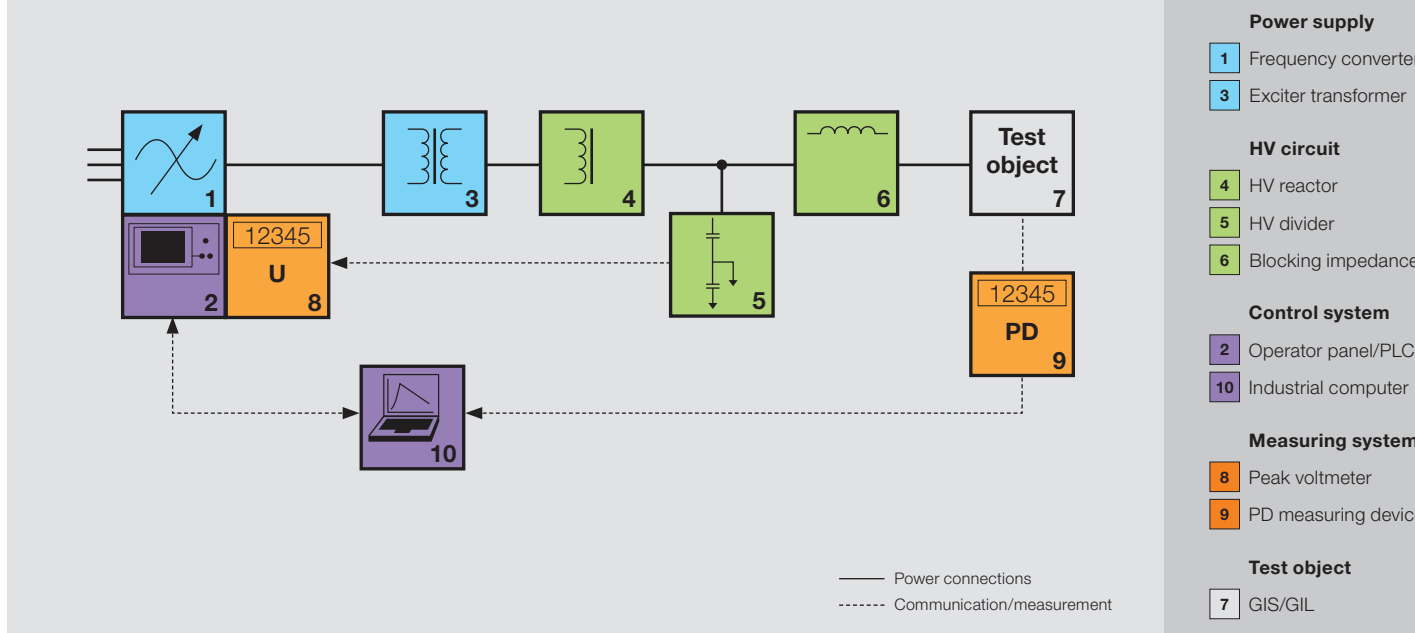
1

3

4

6

Test object
7

2

12345
U
8

5

12345
PD
9

10

Power connections
Communication/measurement

Power supply
1 Frequency converter
3 Exciter transformer

HV circuit
4 HV reactor
5 HV divider
6 Blocking impedance

Control system
2 Operator panel/PLC
10 Industrial computer

Measuring system
8 Peak voltmeter
9 PD measuring devic

Test object
7 GIS/GIL